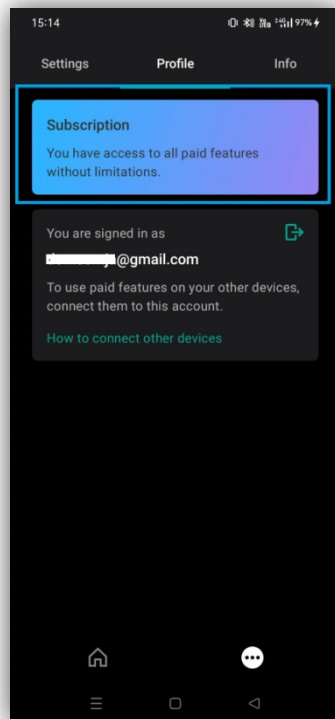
15:14

97%

Settings

Profile

Info

Subscription

You have access to all paid features without limitations.

You are signed in as

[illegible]@gmail.com

To use paid features on your other devices, connect them to this account.

How to connect other devices